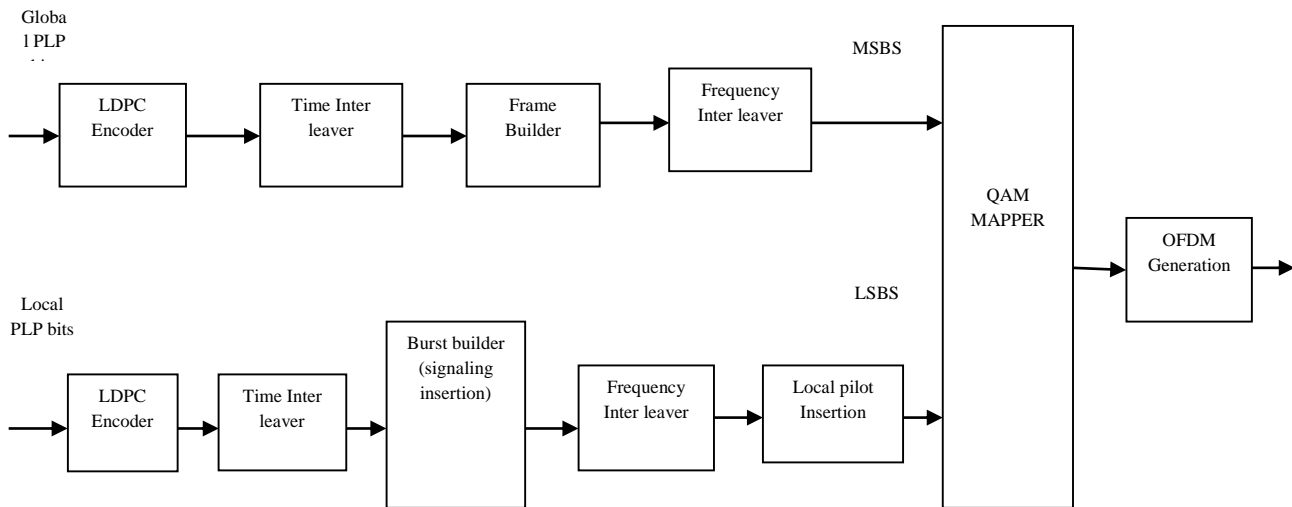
Globa l PLP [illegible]

MSBS

LDPC Encoder

Time Inter leaver

Frame Builder

Frequency Inter leaver

QAM MAPPER

OFDM Generation

LSBS

Local PLP bits

LDPC Encoder

Time Inter leaver

Burst builder (signaling insertion)

Frequency Inter leaver

Local pilot Insertion